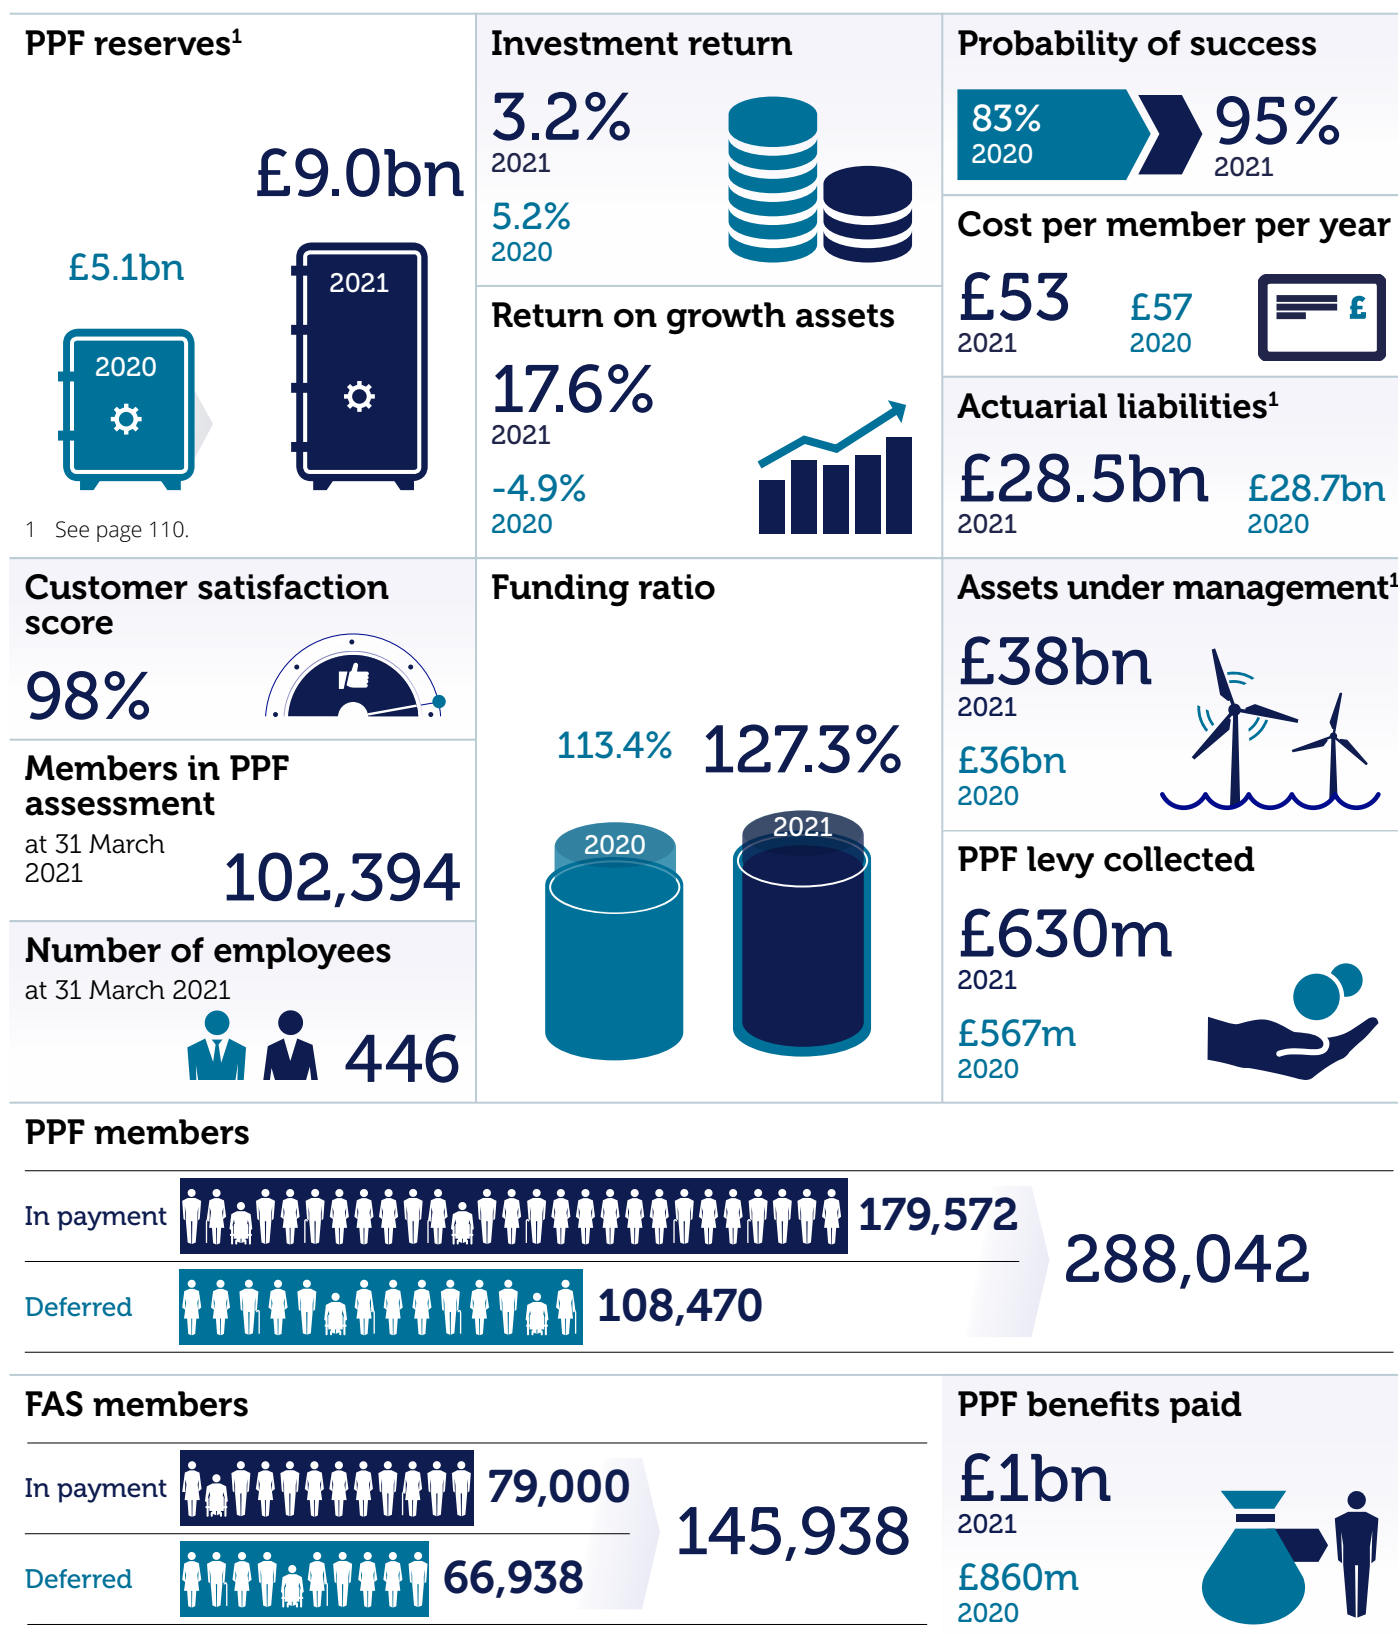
PPF reserves¹

£9.0bn

£5.1bn

2020

2021

1 See page 110.

Investment return

3.2%
2021

5.2%
2020

Return on growth assets

17.6%
2021

-4.9%
2020

Probability of success

83%
2020

95%
2021

Cost per member per year

£53
2021

£57
2020

£

Actuarial liabilities¹

£28.5bn
2021

£28.7bn
2020

Customer satisfaction score

98%

Members in PPF assessment
at 31 March 2021

102,394

Number of employees
at 31 March 2021

446

Funding ratio

113.4%

127.3%

2020

2021

Assets under management¹

£38bn
2021

£36bn
2020

PPF levy collected

£630m
2021

£567m
2020

PPF members

In payment 179,572

Deferred 108,470

288,042

FAS members

In payment 79,000

Deferred 66,938

145,938

PPF benefits paid

£1bn
2021

£860m
2020